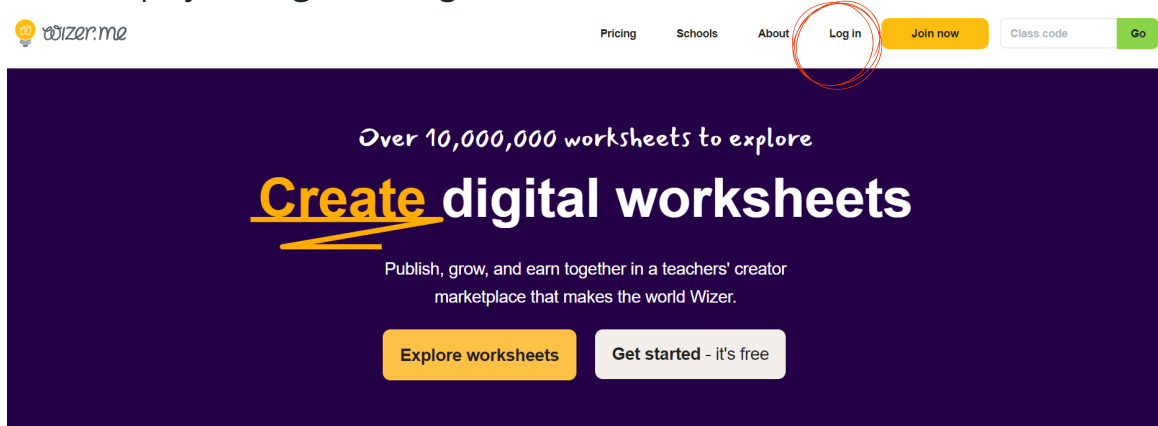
wizer.me

Pricing Schools About Log in Join now Class code Go

Over 10,000,000 worksheets to explore

Create digital worksheets

Publish, grow, and earn together in a teachers' creator marketplace that makes the world Wizer.

Explore worksheets Get started - it's free